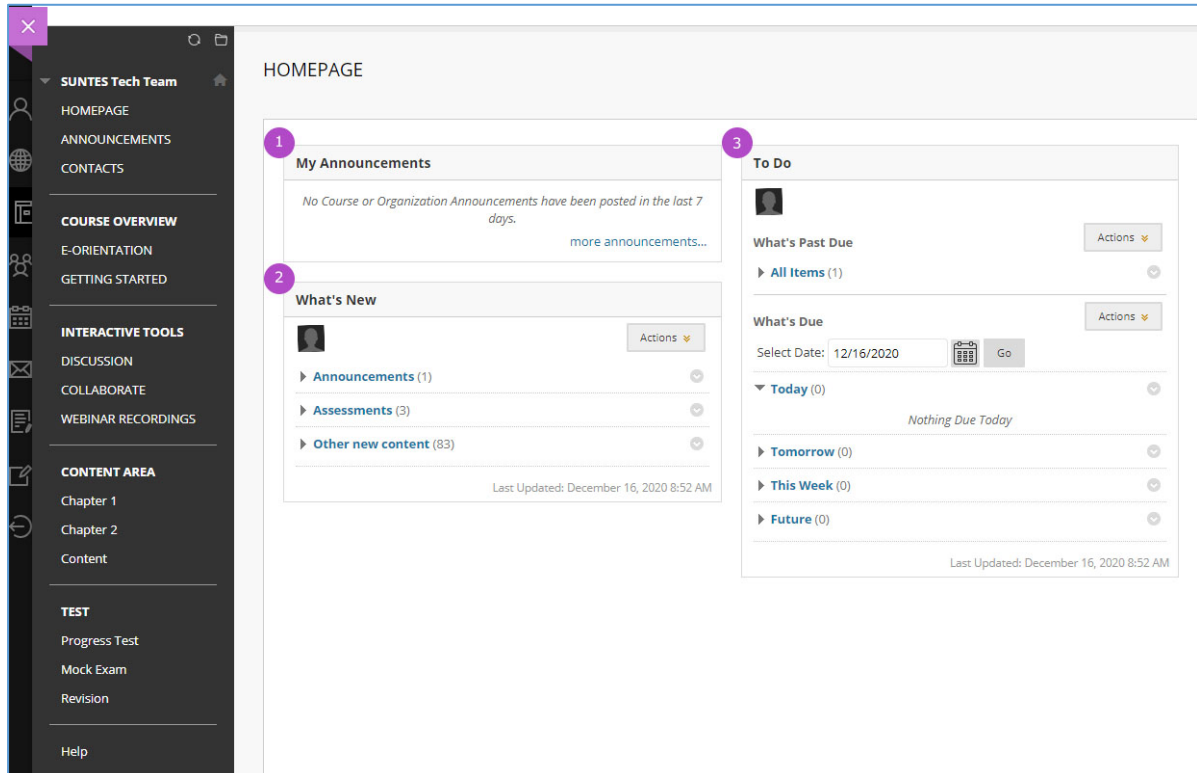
SUNTES Tech Team
HOMEPAGE
ANNOUNCEMENTS
CONTACTS

COURSE OVERVIEW
E-ORIENTATION
GETTING STARTED

INTERACTIVE TOOLS
DISCUSSION
COLLABORATE
WEBINAR RECORDINGS

CONTENT AREA
Chapter 1
Chapter 2
Content

TEST
Progress Test
Mock Exam
Revision

Help

HOMEPAGE

1
My Announcements
No Course or Organization Announcements have been posted in the last 7 days.
more announcements...

2
What's New
Actions
Announcements (1)
Assessments (3)
Other new content (83)
Last Updated: December 16, 2020 8:52 AM

3
To Do
What's Past Due
Actions
All Items (1)
What's Due
Actions
Select Date: 12/16/2020 Go
Today (0)
Nothing Due Today
Tomorrow (0)
This Week (0)
Future (0)
Last Updated: December 16, 2020 8:52 AM